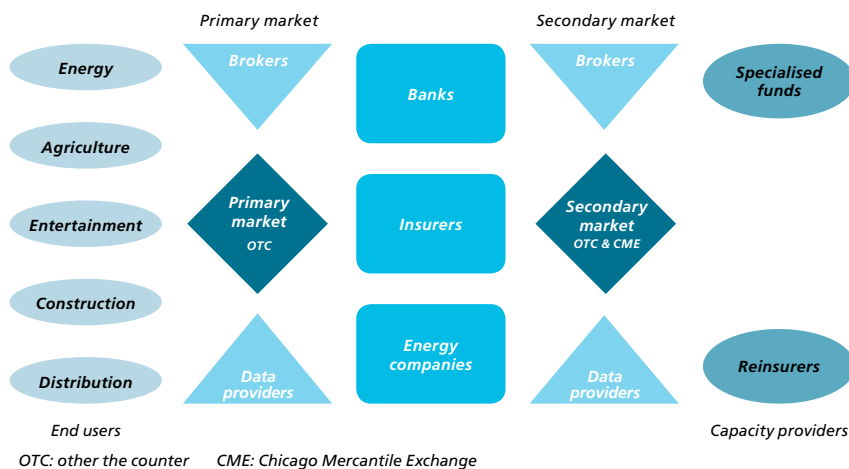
Primary market

Secondary market

Energy

Agriculture

Entertainment

Construction

Distribution

End users

Brokers

Primary market OTC

Data providers

Banks

Insurers

Energy companies

Brokers

Secondary market OTC & CME

Data providers

Specialised funds

Reinsurers

Capacity providers

OTC: other the counter CME: Chicago Mercantile Exchange